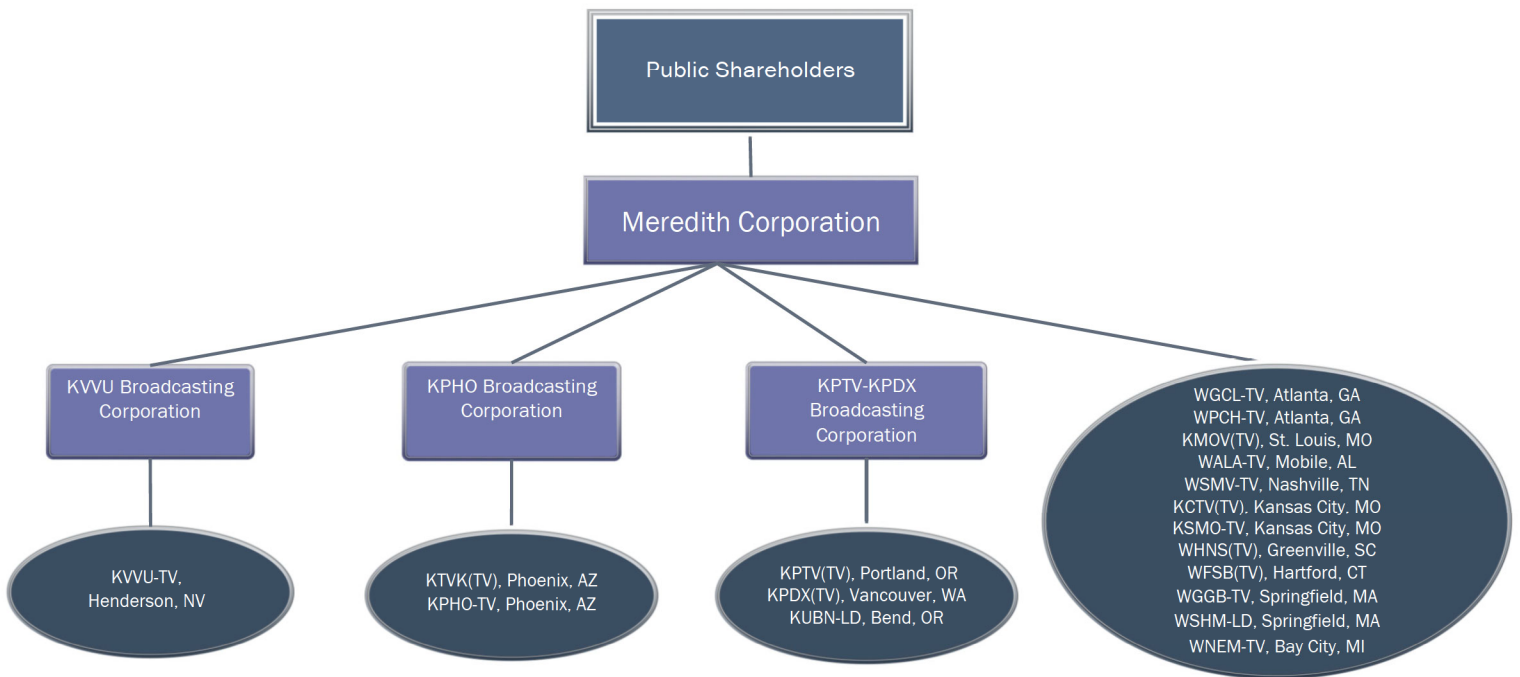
Public Shareholders

Meredith Corporation

KVVU Broadcasting Corporation

KPHO Broadcasting Corporation

KPTV-KPDX Broadcasting Corporation

WGCL-TV, Atlanta, GA
WPCH-TV, Atlanta, GA
KMOV(TV), St. Louis, MO
WALA-TV, Mobile, AL
WSMV-TV, Nashville, TN
KCTV(TV). Kansas City. MO
KSMO-TV, Kansas City, MO
WHNS(TV), Greenville, SC
WFSB(TV), Hartford, CT
WGGB-TV, Springfield, MA
WSHM-LD, Springfield, MA
WNEM-TV, Bay City, MI

KVVU-TV, Henderson, NV

KTVK(TV), Phoenix, AZ
KPHO-TV, Phoenix, AZ

KPTV(TV), Portland, OR
KPDX(TV), Vancouver, WA
KUBN-LD, Bend, OR